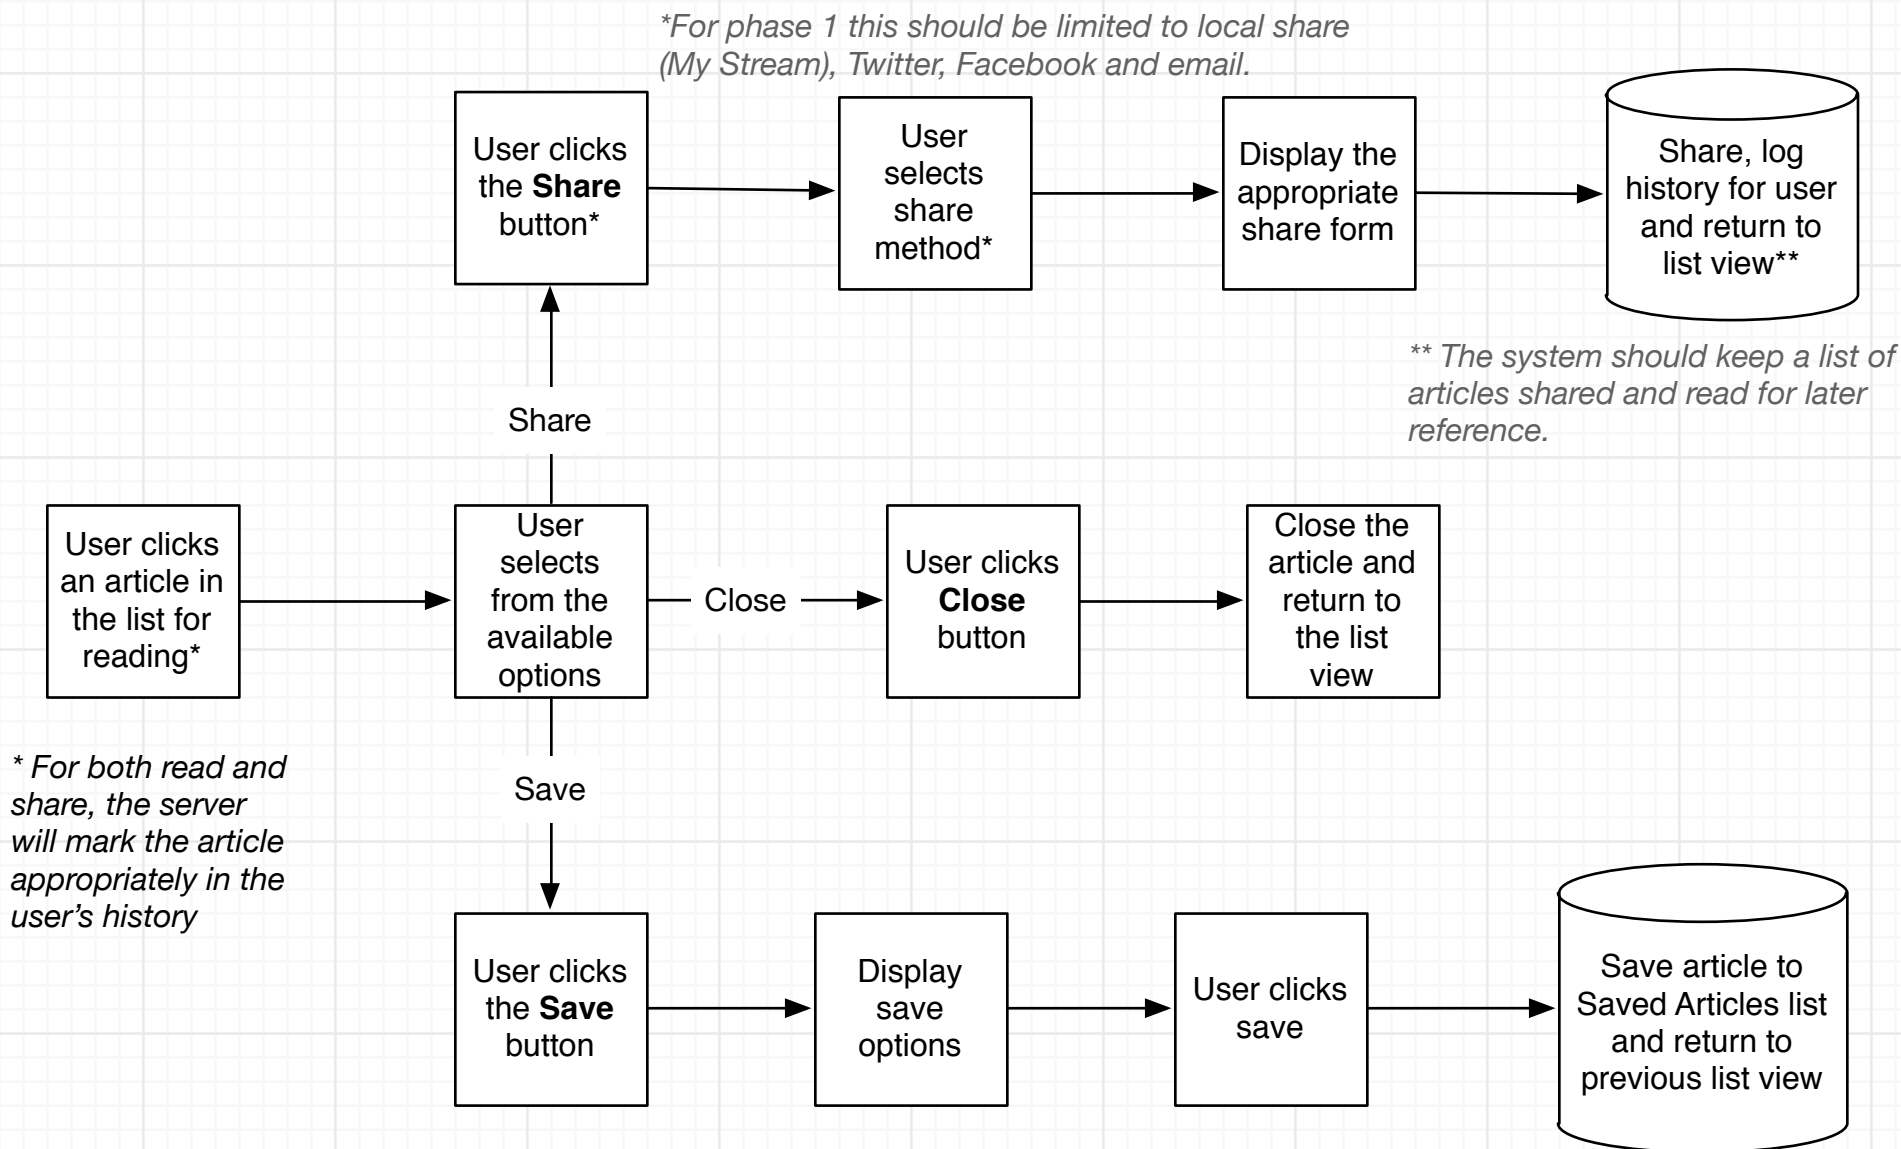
*For phase 1 this should be limited to local share (My Stream), Twitter, Facebook and email.

User clicks the **Share** button*

User selects share method*

Display the appropriate share form

Share, log history for user and return to list view**

** The system should keep a list of articles shared and read for later reference.

Share

User clicks an article in the list for reading*

User selects from the available options

Close

User clicks **Close** button

Close the article and return to the list view

* For both read and share, the server will mark the article appropriately in the user's history

Save

User clicks the **Save** button

Display save options

User clicks save

Save article to Saved Articles list and return to previous list view